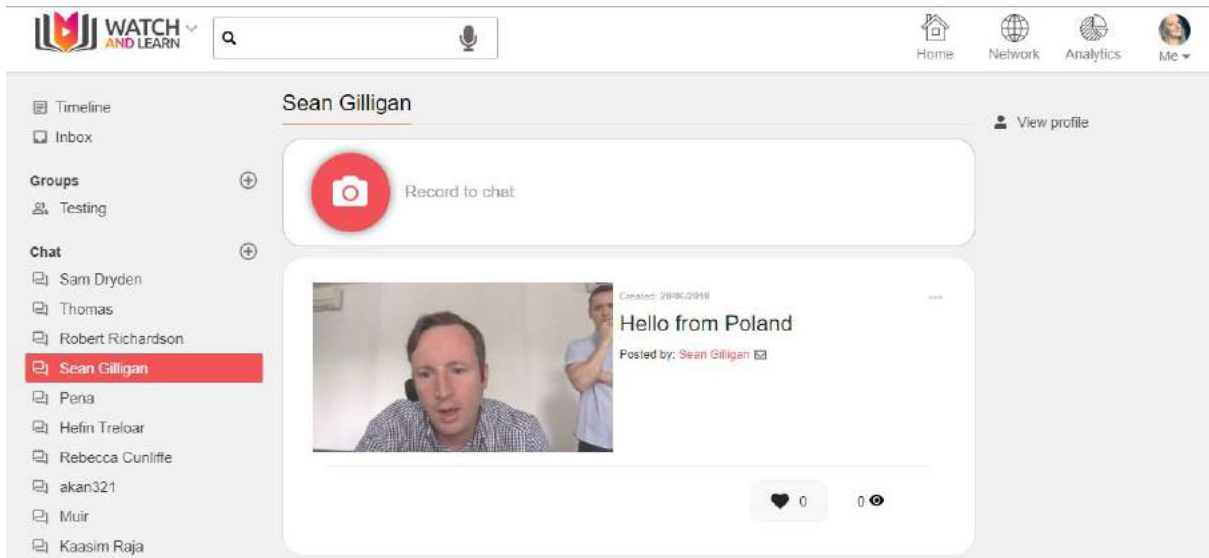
WATCH AND LEARN

Home Network Analytics Me

Timeline
Inbox

Groups
Testing

Chat
Sam Dryden
Thomas
Robert Richardson
Sean Gilligan
Pena
Hefin Treloar
Rebecca Cunliffe
akan321
Muir
Kaasim Raja

Sean Gilligan

View profile

Record to chat

Created: 20/06/2018

Hello from Poland

Posted by: Sean Gilligan

0

0